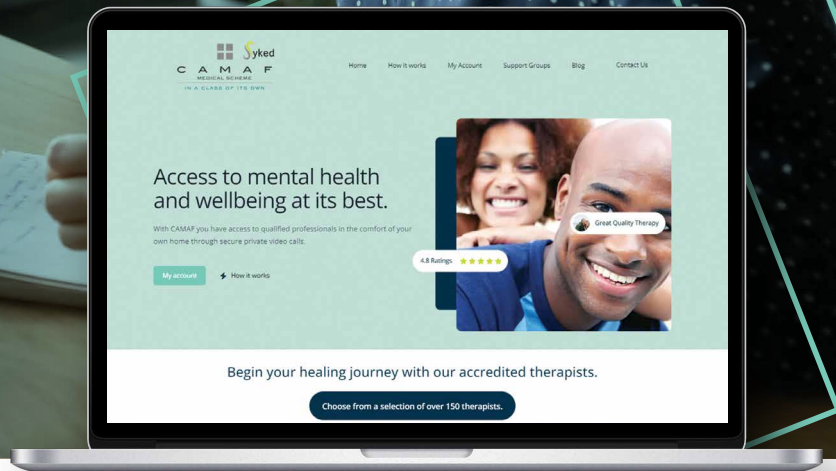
Syked
CAMAF
MEDICAL SCHEME
IN A CLASS OF ITS OWN

Home How it works My Account Support Groups Blog Contact Us

Access to mental health and wellbeing at its best.

With CAMAF you have access to qualified professionals in the comfort of your own home through secure private video calls.

My account How it works

Great Quality Therapy

4.8 Ratings

Begin your healing journey with our accredited therapists.

Choose from a selection of over 150 therapists.